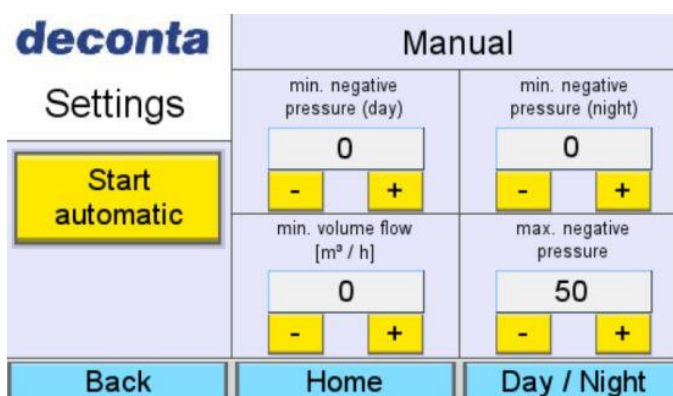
deconta

Settings

Start automatic

Manual

min. negative pressure (day)

0

-
+

min. negative pressure (night)

0

-
+

min. volume flow [m³ / h]

0

-
+

max. negative pressure

50

-
+

Back

Home

Day / Night